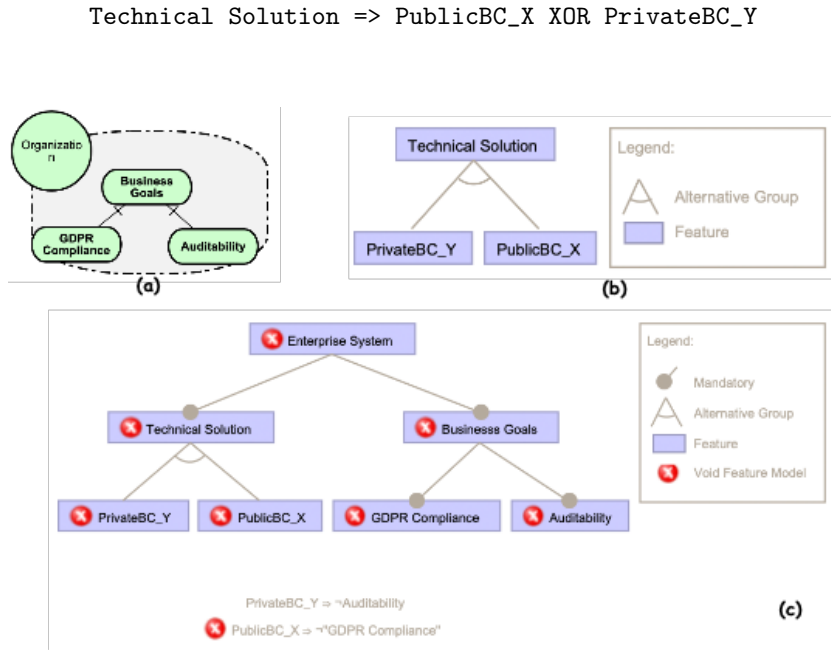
Technical Solution => PublicBC_X XOR PrivateBC_Y

Organizatio n

Business Goals

GDPR Compliance

Auditability

(a)

Technical Solution

PrivateBC_Y

PublicBC_X

Legend:

Alternative Group

Feature

(b)

Enterprise System

Technical Solution

Businesss Goals

PrivateBC_Y

PublicBC_X

GDPR Compliance

Auditability

Legend:

Mandatory

Alternative Group

Feature

Void Feature Model

PrivateBC_Y ⇒ ¬Auditability

PublicBC_X ⇒ ¬"GDPR Compliance"

(c)